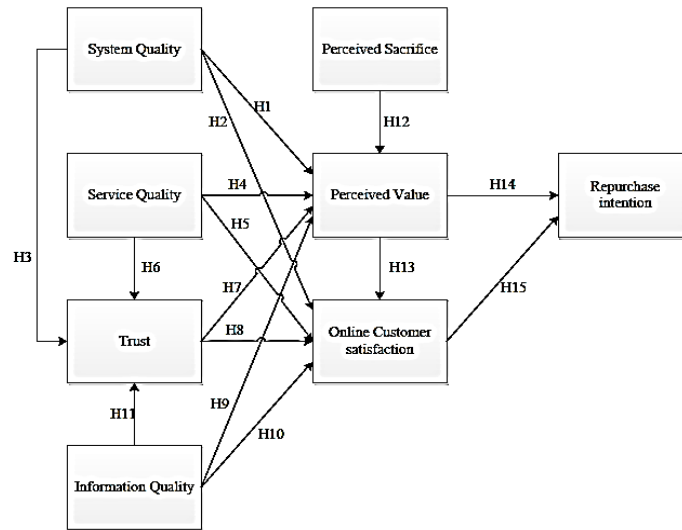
System Quality

Perceived Sacrifice

H1

H2

H12

Service Quality

H4

Perceived Value

H14

Repurchase intention

H5

H3

H6

H13

H7

H15

Trust

H8

Online Customer satisfaction

H11

H9

H10

Information Quality